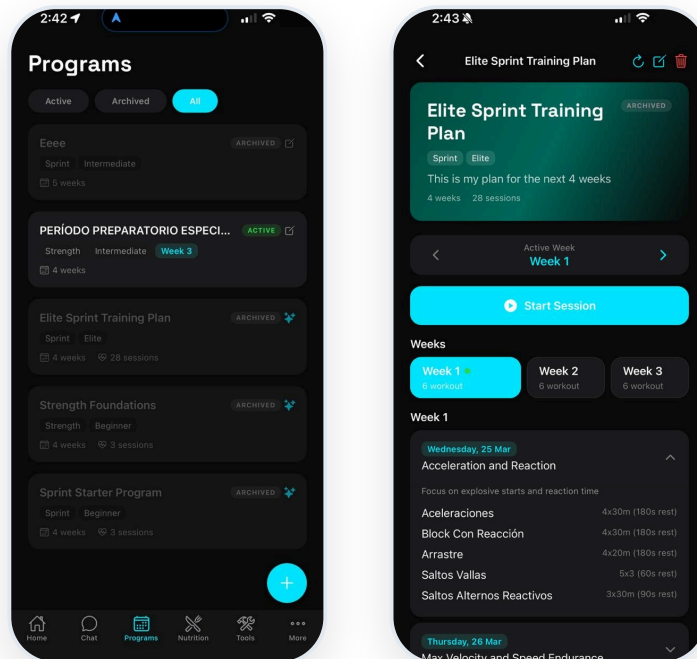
2:42

Programs

Active Archived All

Eeee ARCHIVED
Sprint Intermediate
5 weeks

PERÍODO PREPARATORIO ESPECI... ACTIVE
Strength Intermediate Week 3
4 weeks

Elite Sprint Training Plan ARCHIVED
Sprint Elite
4 weeks 28 sessions

Strength Foundations ARCHIVED
Strength Beginner
4 weeks 3 sessions

Sprint Starter Program ARCHIVED
Sprint Beginner
4 weeks 3 sessions

+

Home Chat Programs Nutrition Tools More

2:43

Elite Sprint Training Plan

Elite Sprint Training Plan ARCHIVED
Sprint Elite
This is my plan for the next 4 weeks
4 weeks 28 sessions

Active Week
Week 1

Start Session

Weeks

Week 1
6 workout

Week 2
6 workout

Week 3
6 workout

Week 1

Wednesday, 25 Mar
Acceleration and Reaction

Focus on explosive starts and reaction time

| | |
|---|---|
| Aceleraciones | 4x30m (180s rest) |
| Block Con Reacción | 4x30m (180s rest) |
| Arrastre | 4x20m (180s rest) |
| Saltos Vallas | 5x3 (60s rest) |
| Saltos Alternos Reactivos | 3x30m (90s rest) |

Thursday, 26 Mar
Max Velocity and Speed Endurance